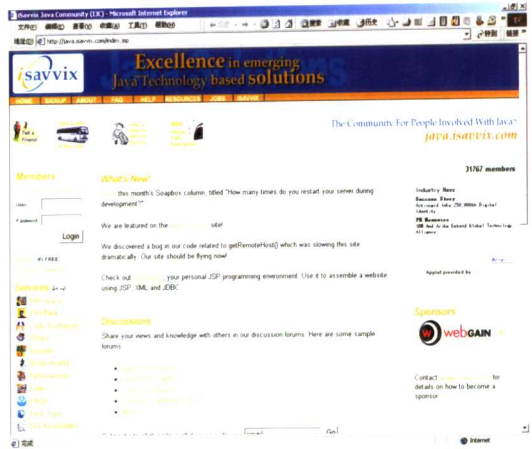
iSavvix Java Community (IJC) - Microsoft Internet Explorer

文件(F) 编辑(E) 查看(V) 收藏(A) 工具(T) 帮助(H)

地址(D) http://java.isavvix.com/index.jsp

转到 链接

isavvix

Excellence in emerging Java Technology based solutions

HOME SIGNUP ABOUT FAQ HELP RESOURCES JOBS ISAVVIX

Tell a Friend

The Community For People Involved With Java™

java.isavvix.com

31767 members

Members

User:

Password:

Login

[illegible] FREE

Services

What's New!

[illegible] this month's Soapbox column, titled "How many times do you restart your server during development?"

We are featured on the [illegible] site!

We discovered a bug in our code related to getRemoteHost() which was slowing this site dramatically. Our site should be flying now!

Check out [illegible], your personal JSP programming environment. Use it to assemble a website using JSP, XML and JDBC.

Discussions

Share your news and knowledge with others in our discussion forums. Here are some sample forums

Industry News

Success Story

PR Resources

Applet provided by

Sponsors

webGAIN

Contact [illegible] for details on how to become a sponsor.

Go

完成

Internet